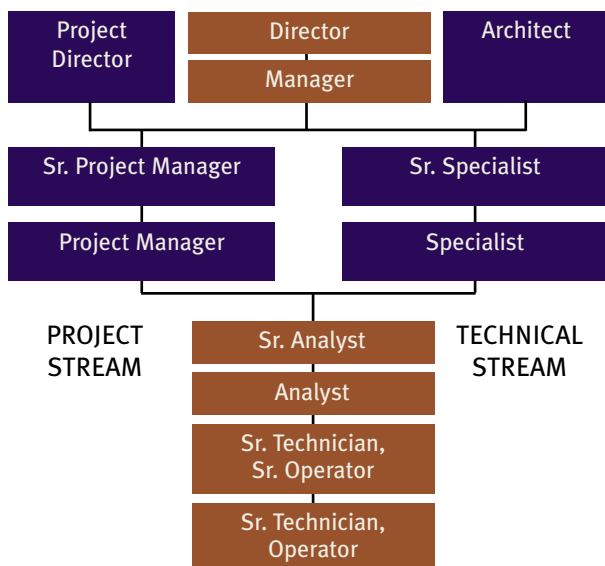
Project Director

Director

Manager

Architect

Sr. Project Manager

Sr. Specialist

Project Manager

Specialist

PROJECT STREAM

TECHNICAL STREAM

Sr. Analyst

Analyst

Sr. Technician, Sr. Operator

Sr. Technician, Operator